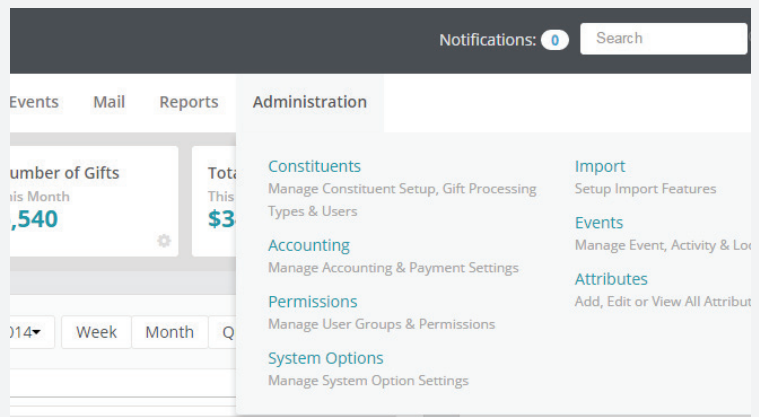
Notifications: 0 Search

Events Mail Reports Administration

umber of Gifts
nis Month
,540

Tota
This
$3

Constituents
Manage Constituent Setup, Gift Processing Types & Users

Accounting
Manage Accounting & Payment Settings

Permissions
Manage User Groups & Permissions

System Options
Manage System Option Settings

Import
Setup Import Features

Events
Manage Event, Activity & Lo

Attributes
Add, Edit or View All Attribu

014▾ Week Month Q